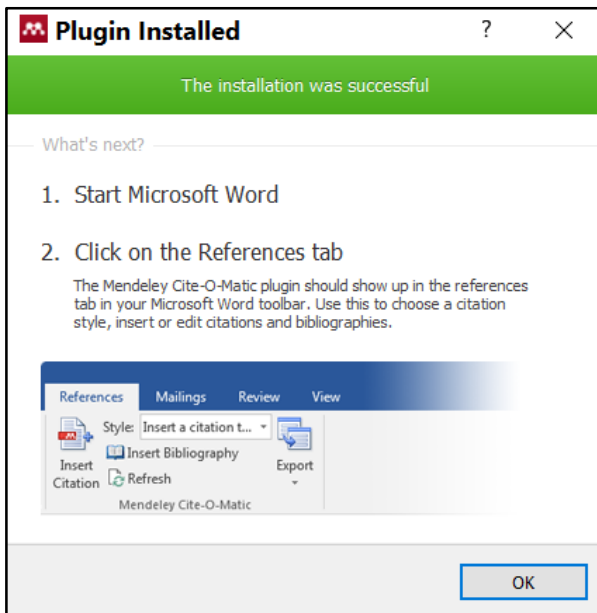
Plugin Installed

?

×

The installation was successful

What's next?

1. Start Microsoft Word

2. Click on the References tab

The Mendeley Cite-O-Matic plugin should show up in the references tab in your Microsoft Word toolbar. Use this to choose a citation style, insert or edit citations and bibliographies.

References Mailings Review View

Insert Citation

Style: Insert a citation t...

Insert Bibliography

Refresh

Export

Mendeley Cite-O-Matic

OK